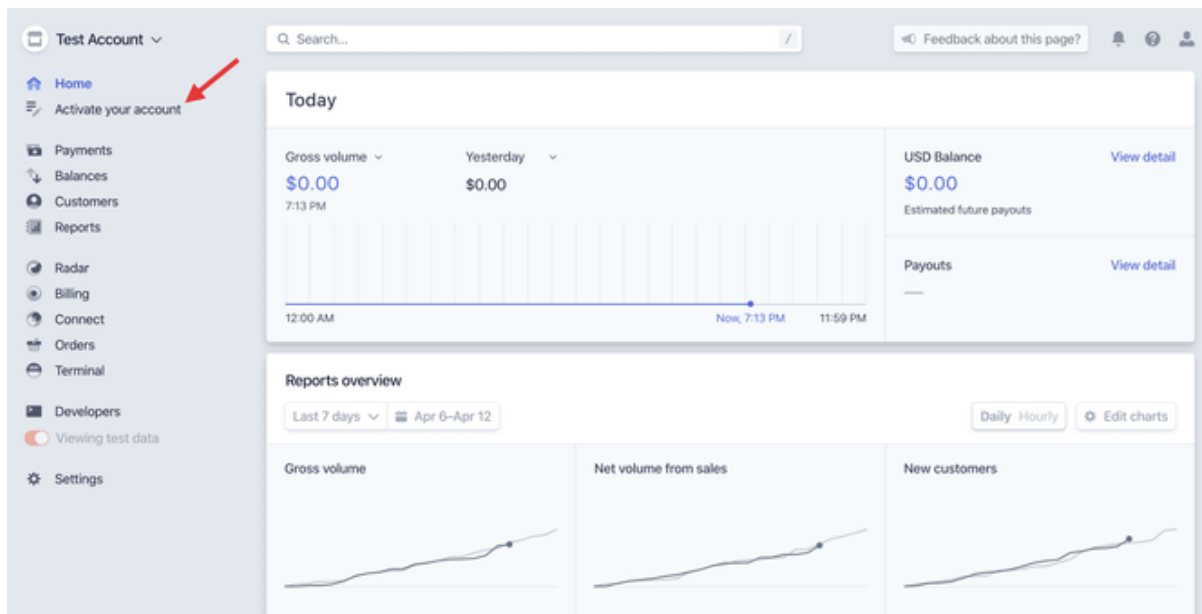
Test Account

Home
Activate your account

Payments
Balances
Customers
Reports

Radar
Billing
Connect
Orders
Terminal

Developers
Viewing test data

Settings

Search...
/
Feedback about this page?

Today

Gross volume
$0.00
7:13 PM

Yesterday
$0.00

12:00 AM
Now, 7:13 PM
11:59 PM

USD Balance
View detail
$0.00
Estimated future payouts

Payouts
View detail
—

Reports overview

Last 7 days
Apr 6–Apr 12
Daily Hourly
Edit charts

Gross volume

Net volume from sales

New customers